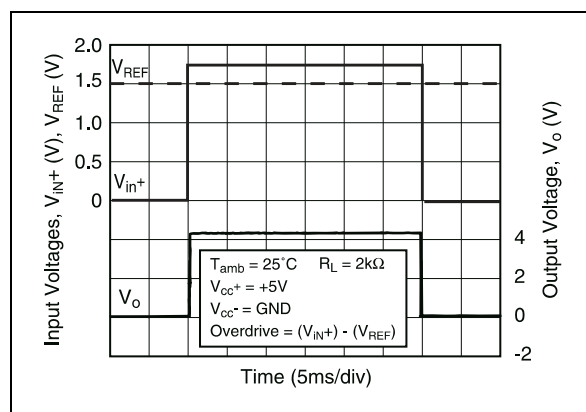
Input Voltages, $V_{iN}+$ (V), $V_{REF}$ (V)

2.0
$V_{REF}$
1.5
1.0
0.5
$V_{in}+$
0

$V_o$

$T_{amb} = 25^{\circ}C$ $R_L = 2k\Omega$
$V_{cc}+ = +5V$
$V_{cc}- = GND$
Overdrive = $(V_{iN}+) - (V_{REF})$

4
2
0
-2

Output Voltage, $V_o$ (V)

Time (5ms/div)